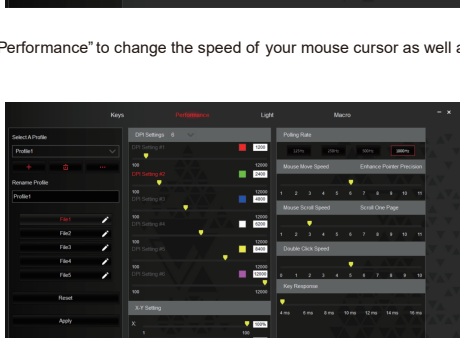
Performance" to change the speed of your mouse cursor as well a

Keys
Performance
Light
Macro

Select A Profile
Profile1
Rename Profile
Profile1
File1
File2
File3
File4
File5
Reset
Apply

DPI Settings 6
DPI Setting #1
1200
100
12000
DPI Setting #2
2400
100
12000
DPI Setting #3
4800
100
12000
DPI Setting #4
6200
100
12000
DPI Setting #5
8400
100
12000
DPI Setting #6
12000
100
12000
X-Y Setting
X
100%
1
100

Polling Rate
125Hz
250Hz
500Hz
1000Hz
Mouse Move Speed
Enhance Pointer Precision
1 2 3 4 5 6 7 8 9 10 11
Mouse Scroll Speed
Scroll One Page
1 2 3 4 5 6 7 8 9 10 11
Double Click Speed
1 2 3 4 5 6 7 8 9 10 11
Key Response
4 ms 6 ms 8 ms 10 ms 12 ms 14 ms 16 ms